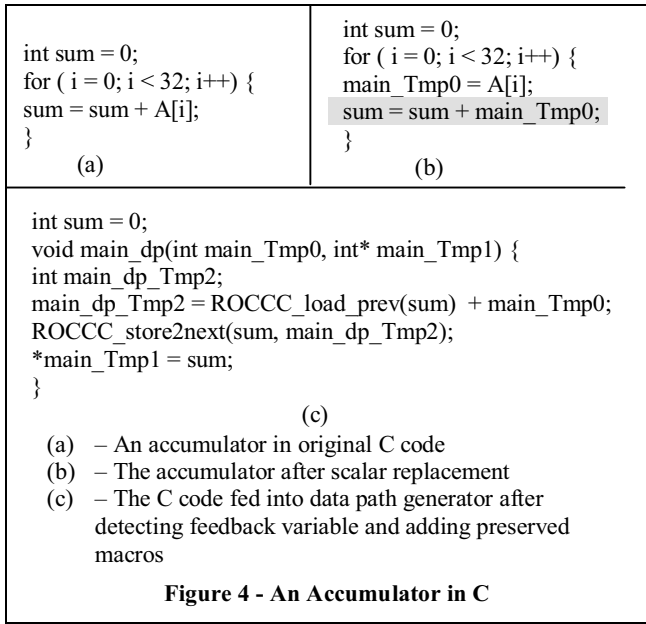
int sum = 0;
for ( i = 0; i < 32; i++) {
sum = sum + A[i];
}
(a)

int sum = 0;
for ( i = 0; i < 32; i++) {
main_Tmp0 = A[i];
sum = sum + main_Tmp0;
}
(b)

int sum = 0;
void main_dp(int main_Tmp0, int* main_Tmp1) {
int main_dp_Tmp2;
main_dp_Tmp2 = ROCCC_load_prev(sum) + main_Tmp0;
ROCCC_store2next(sum, main_dp_Tmp2);
*main_Tmp1 = sum;
}
(c)

(a) – An accumulator in original C code
(b) – The accumulator after scalar replacement
(c) – The C code fed into data path generator after detecting feedback variable and adding preserved macros

Figure 4 - An Accumulator in C